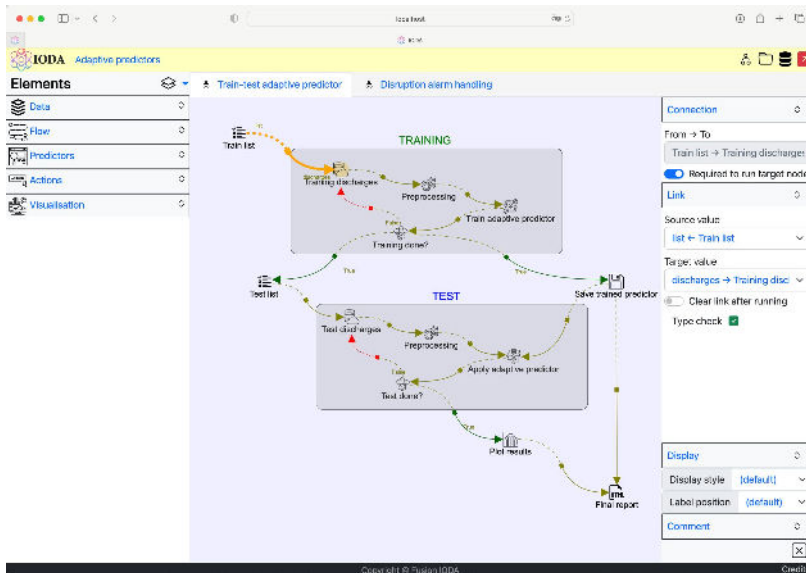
IODA Adaptive predictors

Elements

Data

Flow

Predictors

Actions

Visualisation

Train-test adaptive predictor

Disruption alarm handling

Train list

TRAINING

Training discharges

Preprocessing

Train adaptive predictor

Training done?

False

True

True

Test list

Save trained predictor

TEST

Test discharges

Preprocessing

Apply adaptive predictor

False

Test done?

True

Plot results

Final report

Connection

From → To

Train list → Training discharges

Required to run target node

Link

Source value

list ← Train list

Target value

discharges → Training disc

Clear link after running

Type check

Display

Display style (default)

Label position (default)

Comment

Copyright © FusionIODA

Credit